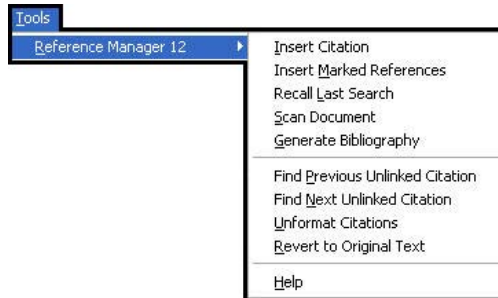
Tools
Reference Manager 12
Insert Citation
Insert Marked References
Recall Last Search
Scan Document
Generate Bibliography
Find Previous Unlinked Citation
Find Next Unlinked Citation
Unformat Citations
Revert to Original Text
Help